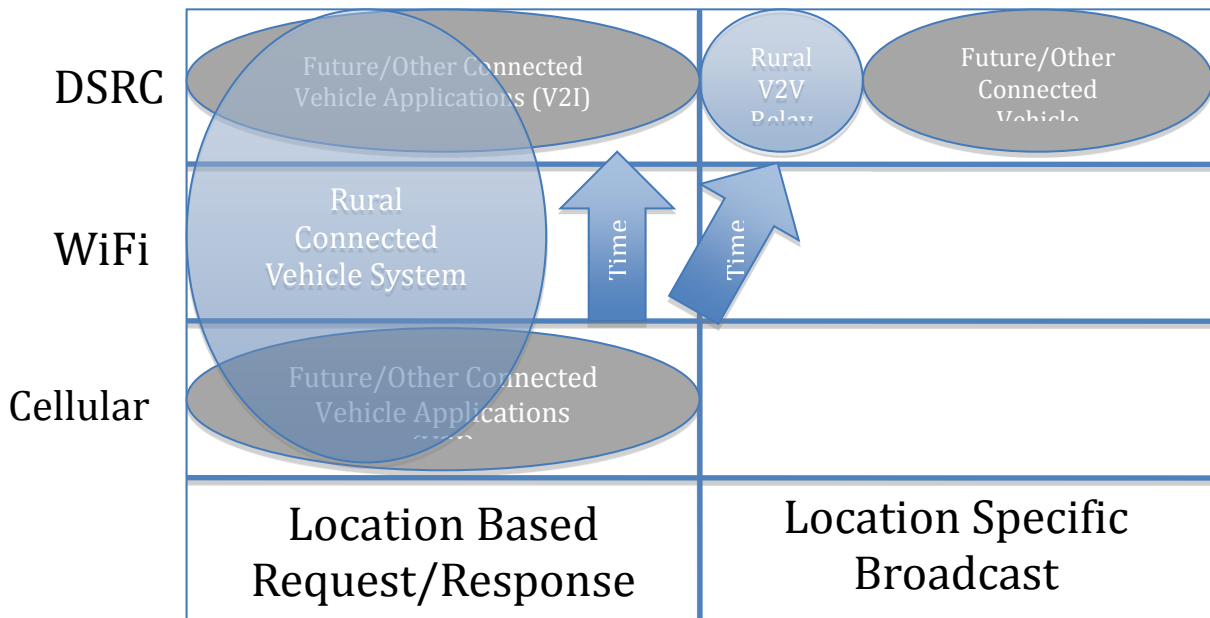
DSRC

Future/Other Connected Vehicle Applications (V2I)

Rural V2V Relay

Future/Other Connected Vehicle

WiFi

Rural Connected Vehicle System

Time

Time

Cellular

Future/Other Connected Vehicle Applications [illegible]

Location Based Request/Response

Location Specific Broadcast